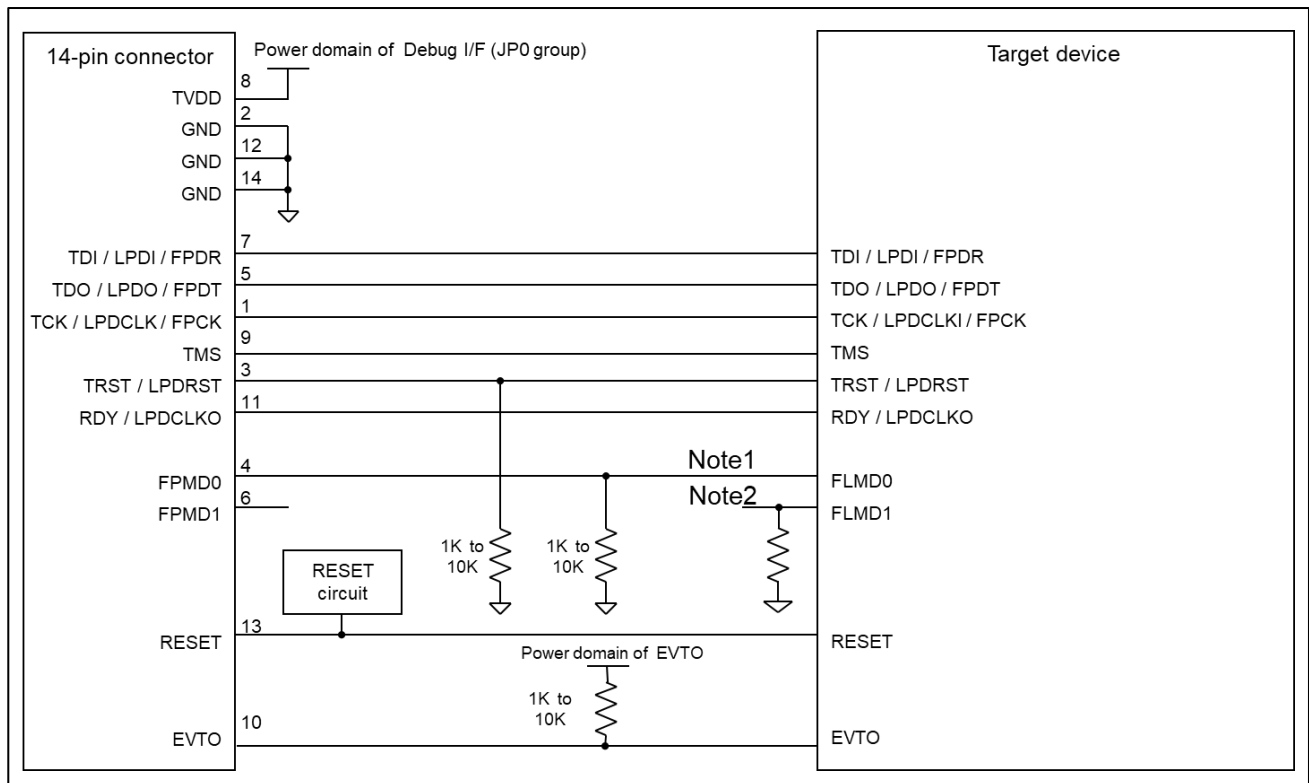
14-pin connector

Power domain of Debug I/F (JP0 group)

Target device

8
TVDD
2
GND
12
GND
14
GND

7
TDI / LPDI / FPDR
5
TDO / LPDO / FPDT
1
TCK / LPDCLK / FPCK
9
TMS
3
TRST / LPDRST
11
RDY / LPDCLKO

TDI / LPDI / FPDR
TDO / LPDO / FPDT
TCK / LPDCLKI / FPCK
TMS
TRST / LPDRST
RDY / LPDCLKO

4
FPMD0
6
FPMD1

Note1
FLMD0
Note2
FLMD1

1K to 10K
1K to 10K

RESET circuit

13
RESET
RESET

Power domain of EVTO
1K to 10K

10
EVTO
EVTO